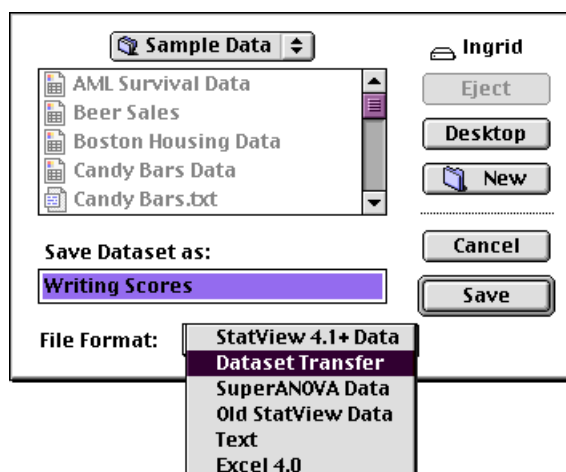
Sample Data

Ingrid

AML Survival Data
Beer Sales
Boston Housing Data
Candy Bars Data
Candy Bars.txt

Eject

Desktop

New

Save Dataset as:

Writing Scores

Cancel

Save

File Format:

StatView 4.1+ Data
Dataset Transfer
SuperANOVA Data
Old StatView Data
Text
Excel 4.0